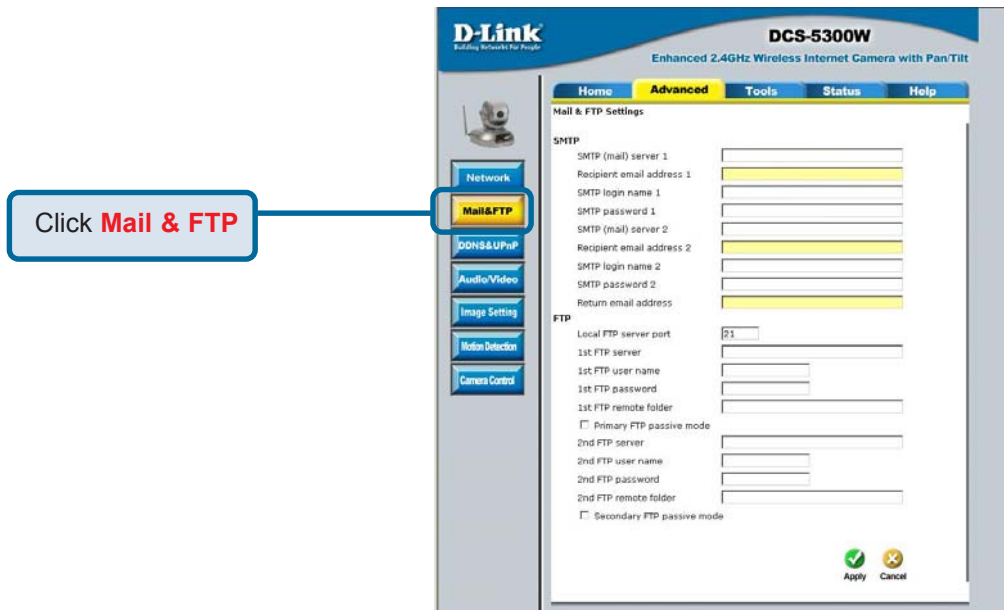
Click **Mail & FTP**

D-Link
Building Networks For People

DCS-5300W
Enhanced 2.4GHz Wireless Internet Camera with Pan/Tilt

Home | Advanced | Tools | Status | Help

Network
Mail&FTP
DDNS&UPnP
Audio/Video
Image Setting
Motion Detection
Camera Control

Mail & FTP Settings

SMTP
SMTP (mail) server 1
Recipient email address 1
SMTP login name 1
SMTP password 1
SMTP (mail) server 2
Recipient email address 2
SMTP login name 2
SMTP password 2
Return email address

FTP
Local FTP server port 21
1st FTP server
1st FTP user name
1st FTP password
1st FTP remote folder
Primary FTP passive mode
2nd FTP server
2nd FTP user name
2nd FTP password
2nd FTP remote folder
Secondary FTP passive mode

Apply Cancel